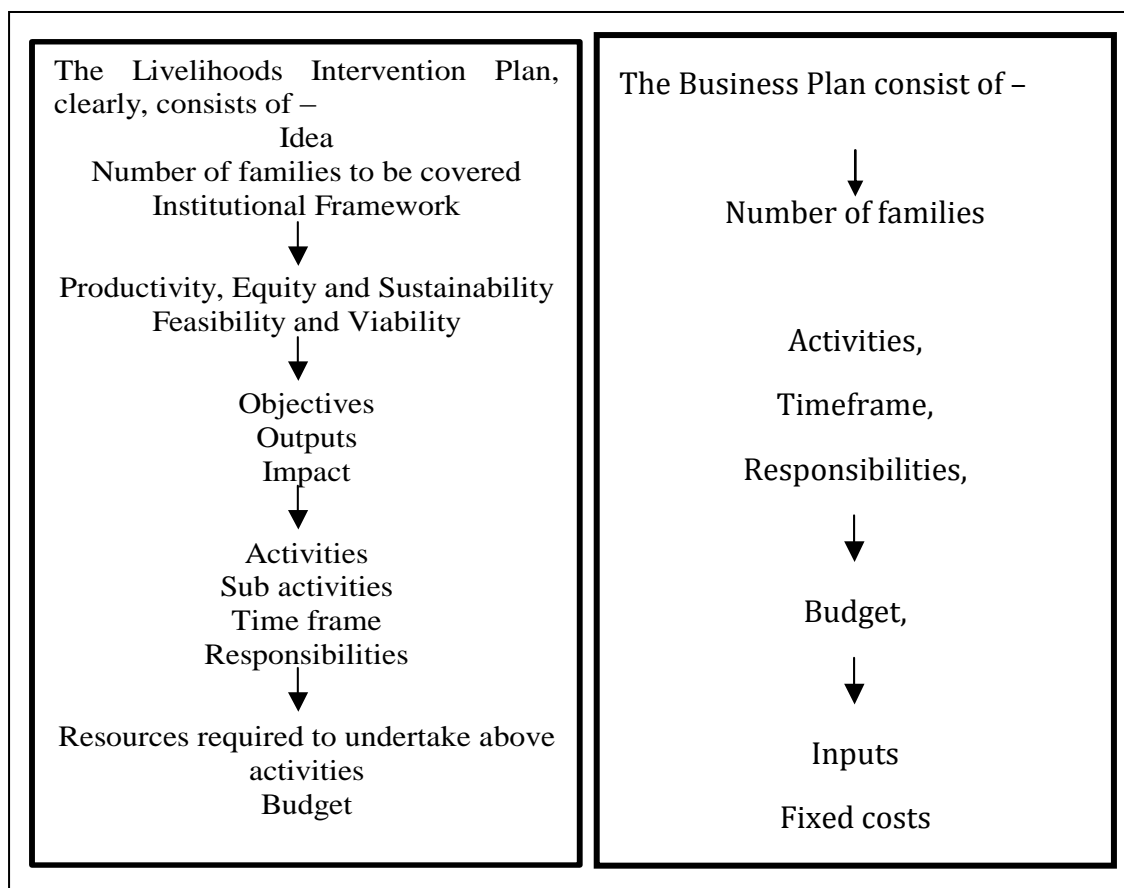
The Livelihoods Intervention Plan, clearly, consists of –

Idea
Number of families to be covered
Institutional Framework

Productivity, Equity and Sustainability
Feasibility and Viability

Objectives
Outputs
Impact

Activities
Sub activities
Time frame
Responsibilities

Resources required to undertake above activities
Budget

The Business Plan consist of –

Number of families

Activities,

Timeframe,

Responsibilities,

Budget,

Inputs

Fixed costs